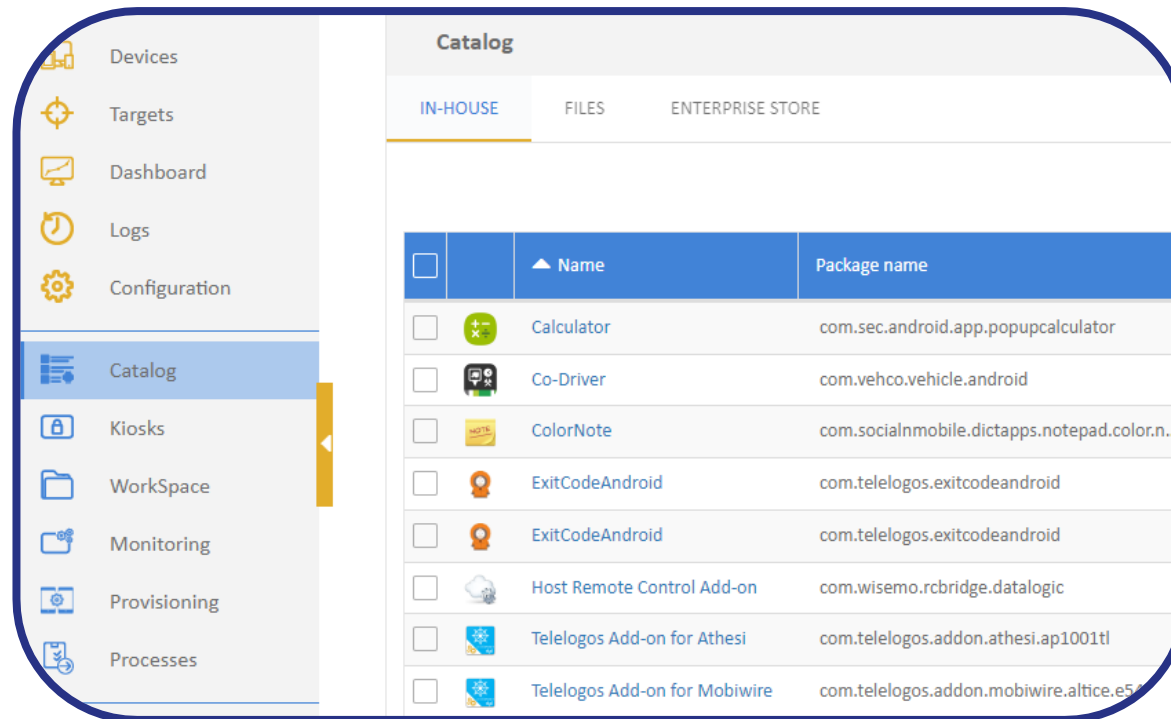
Devices
Targets
Dashboard
Logs
Configuration
Catalog
Kiosks
WorkSpace
Monitoring
Provisioning
Processes

Catalog

IN-HOUSE FILES ENTERPRISE STORE

| | | Name | Package name |
|---|---|---|---|
| | | Calculator | com.sec.android.app.popupcalculator |
| | | Co-Driver | com.vehco.vehicle.android |
| | | ColorNote | com.socialnmobile.dictapps.notepad.color.n. |
| | | ExitCodeAndroid | com.telelogos.exitcodeandroid |
| | | ExitCodeAndroid | com.telelogos.exitcodeandroid |
| | | Host Remote Control Add-on | com.wisemo.rcbridge.datalogic |
| | | Telelogos Add-on for Athesi | com.telelogos.addon.athesi.ap1001tl |
| | | Telelogos Add-on for Mobiwire | com.telelogos.addon.mobiwire.altice.e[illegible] |